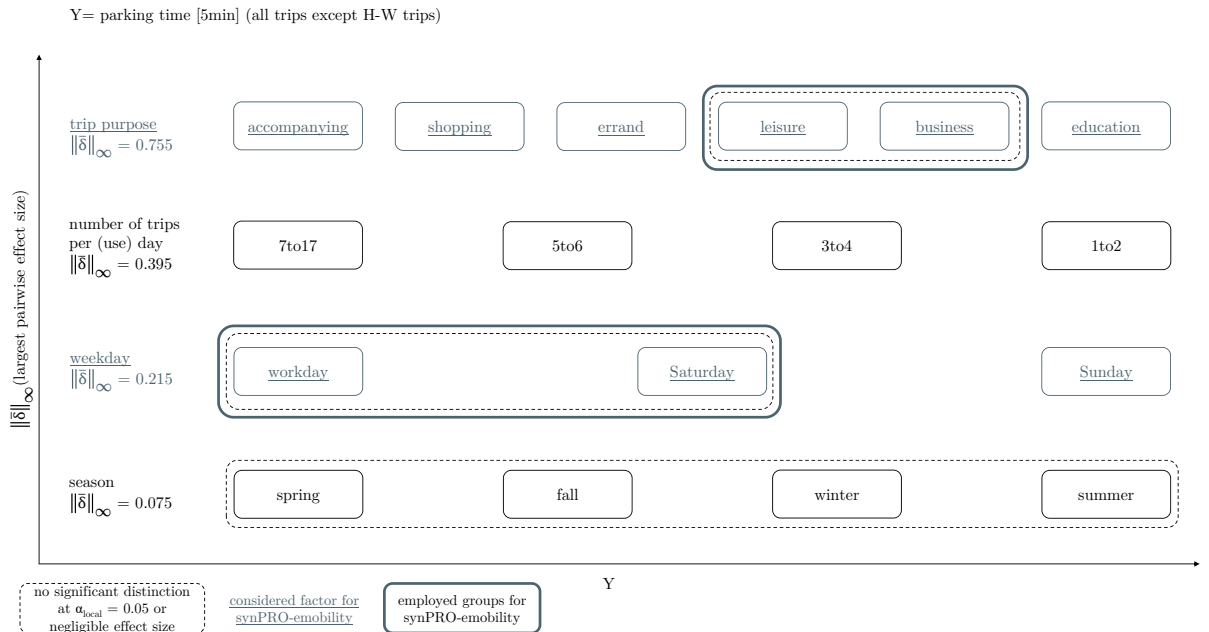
Y= parking time [5min] (all trips except H-W trips)

$\|\bar{\delta}\|_\infty$ (largest pairwise effect size)

trip purpose
$\|\bar{\delta}\|_\infty = 0.755$

accompanying

shopping

errand

leisure

business

education

number of trips per (use) day
$\|\bar{\delta}\|_\infty = 0.395$

7to17

5to6

3to4

1to2

weekday
$\|\bar{\delta}\|_\infty = 0.215$

workday

Saturday

Sunday

season
$\|\bar{\delta}\|_\infty = 0.075$

spring

fall

winter

summer

Y

no significant distinction at $\alpha_{local} = 0.05$ or negligible effect size

considered factor for synPRO-emobility

employed groups for synPRO-emobility